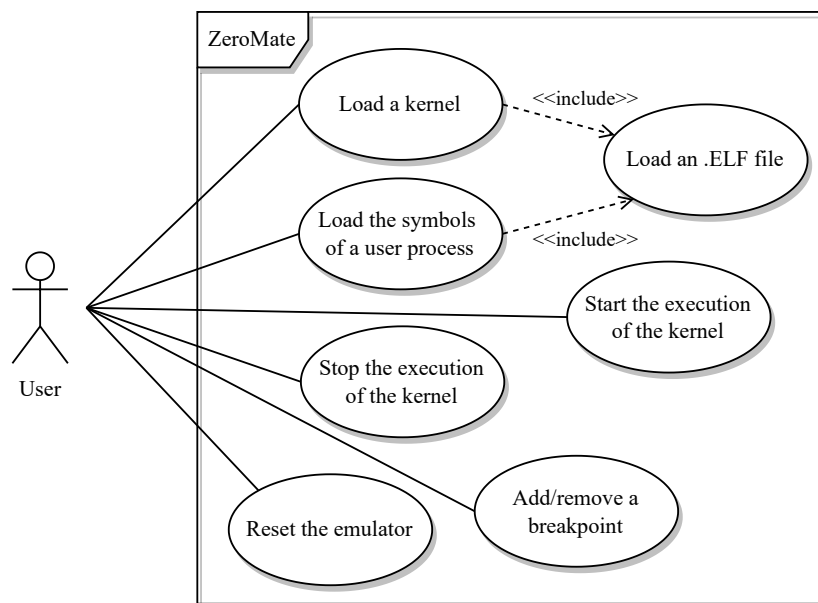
ZeroMate

Load a kernel

<<include>>

Load an .ELF file

Load the symbols of a user process

<<include>>

User

Start the execution of the kernel

Stop the execution of the kernel

Add/remove a breakpoint

Reset the emulator